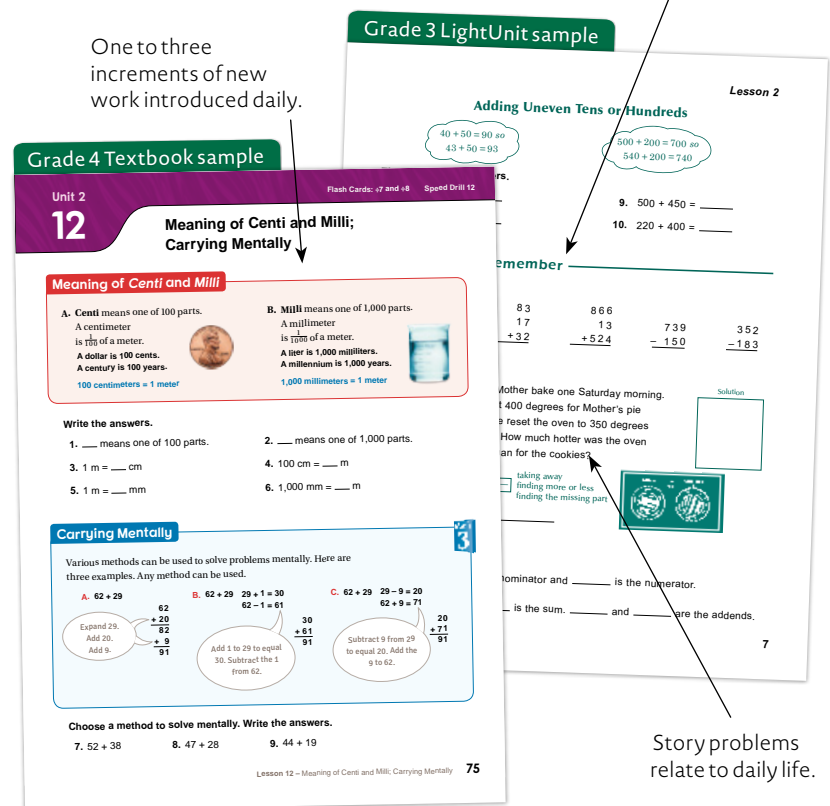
One to three increments of new work introduced daily.

Grade 3 LightUnit sample

Lesson 2

Adding Uneven Tens or Hundreds

$40 + 50 = 90$ so $43 + 50 = 93$

$500 + 200 = 700$ so $540 + 200 = 740$

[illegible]rs.

9. 500 + 450 = ____

10. 220 + 400 = ____

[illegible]emember

| 83 | 866 | | |
|---|---|---|---|
| 17 | 13 | 739 | 352 |
| + 32 | + 524 | − 150 | − 183 |

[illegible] Mother bake one Saturday morning. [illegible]t 400 degrees for Mother's pie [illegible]e reset the oven to 350 degrees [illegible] How much hotter was the oven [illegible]an for the cookies?

Solution

taking away
finding more or less
finding the missing part

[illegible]nominator and ____ is the numerator.

____ is the sum. ____ and ____ are the addends.

7

Grade 4 Textbook sample

Unit 2
12

Flash Cards: ÷7 and ÷8   Speed Drill 12

Meaning of Centi and Milli; Carrying Mentally

Meaning of Centi and Milli

A. Centi means one of 100 parts.
A centimeter is $\frac{1}{100}$ of a meter.
A dollar is 100 cents.
A century is 100 years.
100 centimeters = 1 meter

B. Milli means one of 1,000 parts.
A millimeter is $\frac{1}{1000}$ of a meter.
A liter is 1,000 milliliters.
A millennium is 1,000 years.
1,000 millimeters = 1 meter

Write the answers.

1. ___ means one of 100 parts.
2. ___ means one of 1,000 parts.
3. 1 m = ___ cm
4. 100 cm = ___ m
5. 1 m = ___ mm
6. 1,000 mm = ___ m

Carrying Mentally

3

Various methods can be used to solve problems mentally. Here are three examples. Any method can be used.

A. 62 + 29
62
+ 20
82
+ 9
91
Expand 29. Add 20. Add 9.

B. 62 + 29   29 + 1 = 30   62 − 1 = 61
30
+ 61
91
Add 1 to 29 to equal 30. Subtract the 1 from 62.

C. 62 + 29   29 − 9 = 20   62 + 9 = 71
20
+ 71
91
Subtract 9 from 29 to equal 20. Add the 9 to 62.

Choose a method to solve mentally. Write the answers.

7. 52 + 38
8. 47 + 28
9. 44 + 19

Lesson 12 – Meaning of Centi and Milli; Carrying Mentally   75

Story problems relate to daily life.